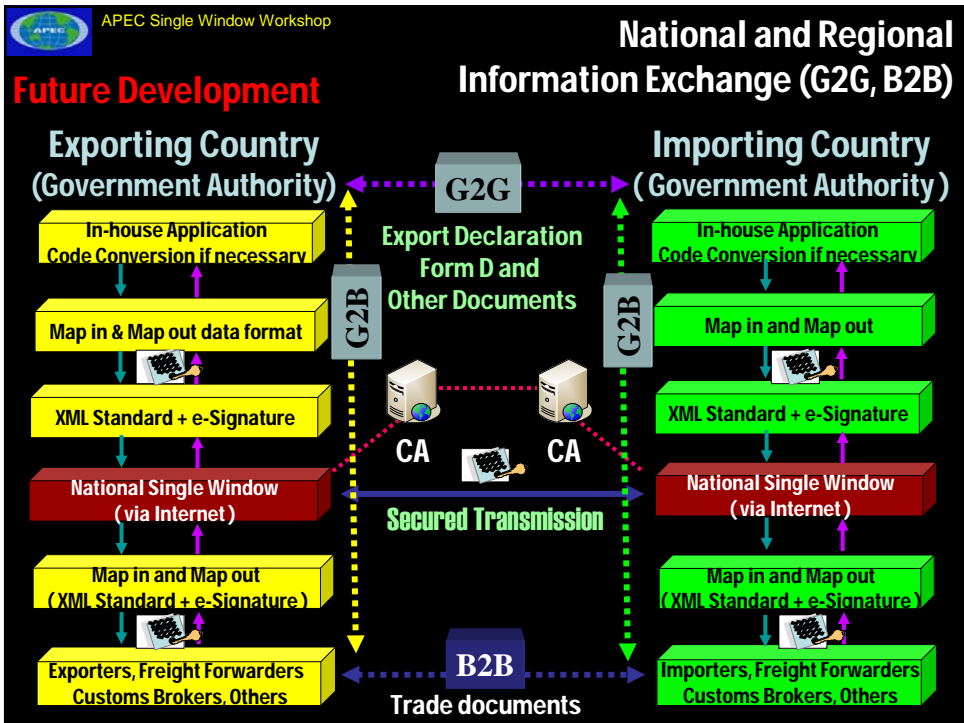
APEC

APEC Single Window Workshop

National and Regional Information Exchange (G2G, B2B)

Future Development

Exporting Country (Government Authority)

G2G

Importing Country (Government Authority)

In-house Application Code Conversion if necessary

Export Declaration Form D and Other Documents

In-house Application Code Conversion if necessary

G2B

G2B

Map in & Map out data format

Map in and Map out

XML Standard + e-Signature

CA

CA

XML Standard + e-Signature

National Single Window (via Internet)

Secured Transmission

National Single Window (via Internet)

Map in and Map out (XML Standard + e-Signature)

Map in and Map out (XML Standard + e-Signature)

B2B

Exporters, Freight Forwarders Customs Brokers, Others

Trade documents

Importers, Freight Forwarders Customs Brokers, Others